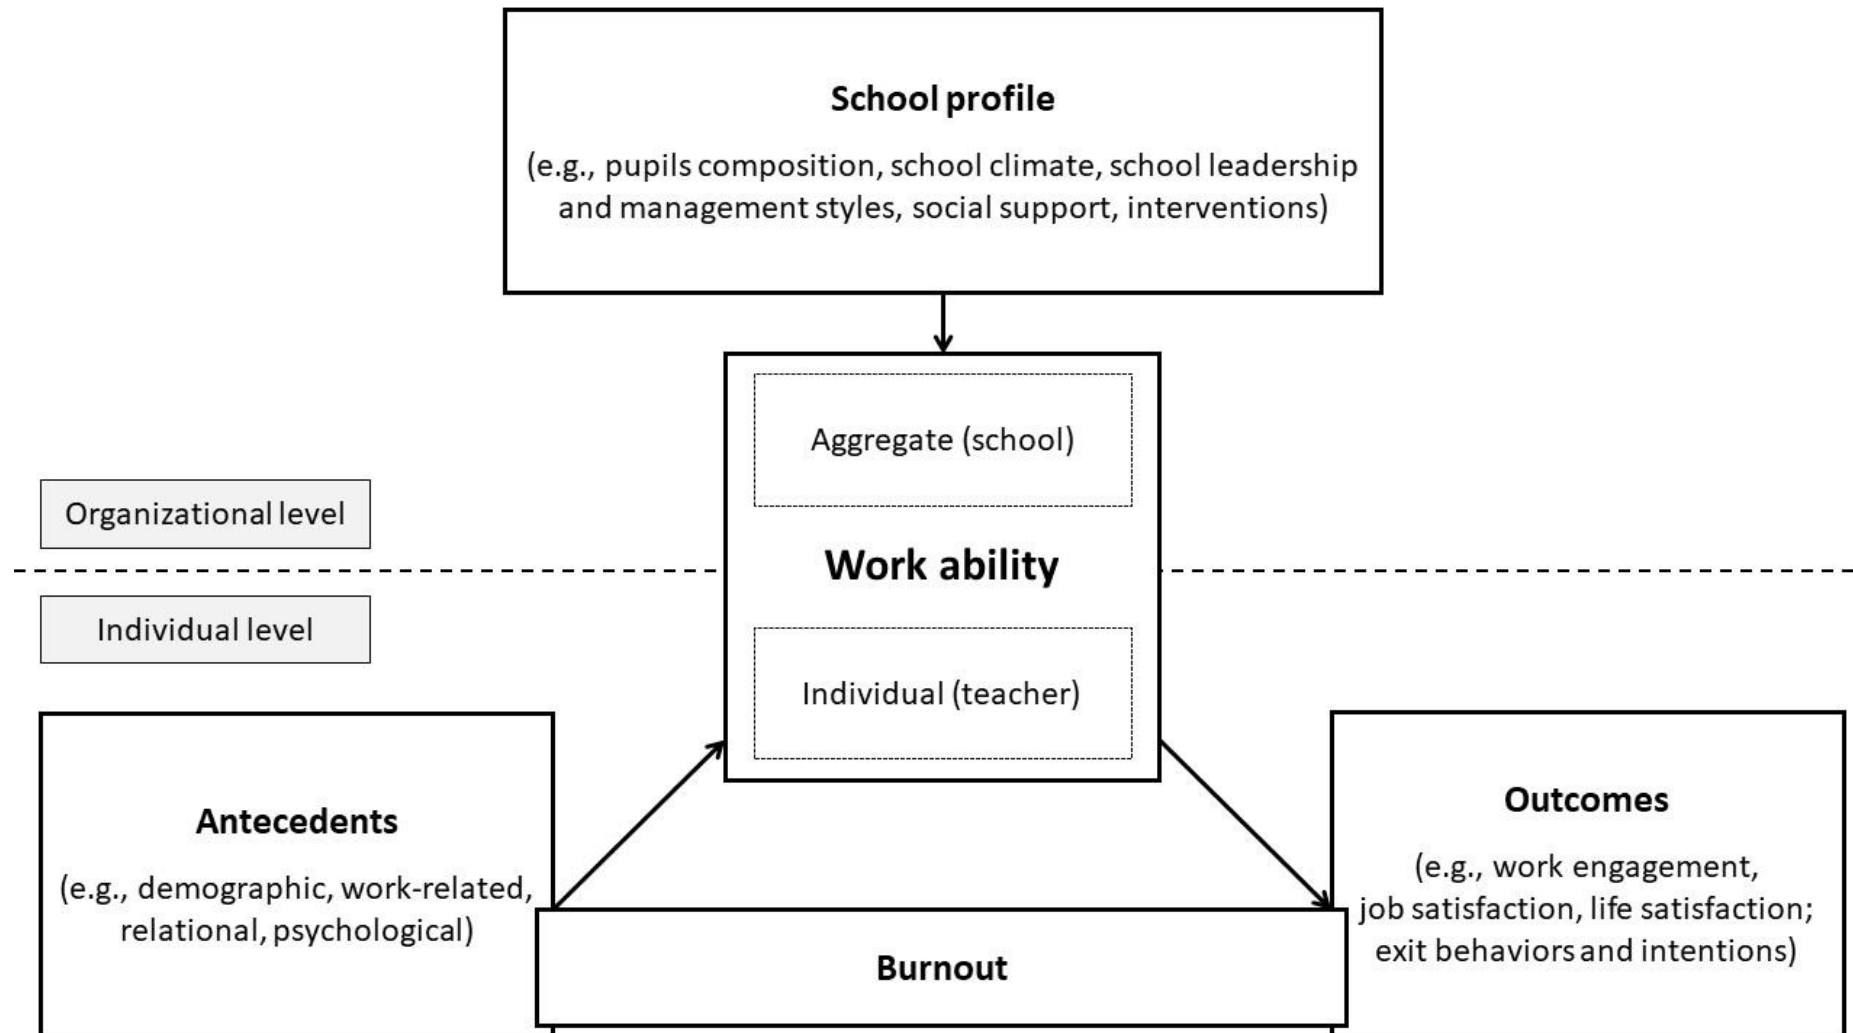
School profile

(e.g., pupils composition, school climate, school leadership and management styles, social support, interventions)

Aggregate (school)

Organizational level

Work ability

Individual level

Individual (teacher)

Antecedents

(e.g., demographic, work-related, relational, psychological)

Outcomes

(e.g., work engagement, job satisfaction, life satisfaction; exit behaviors and intentions)

Burnout